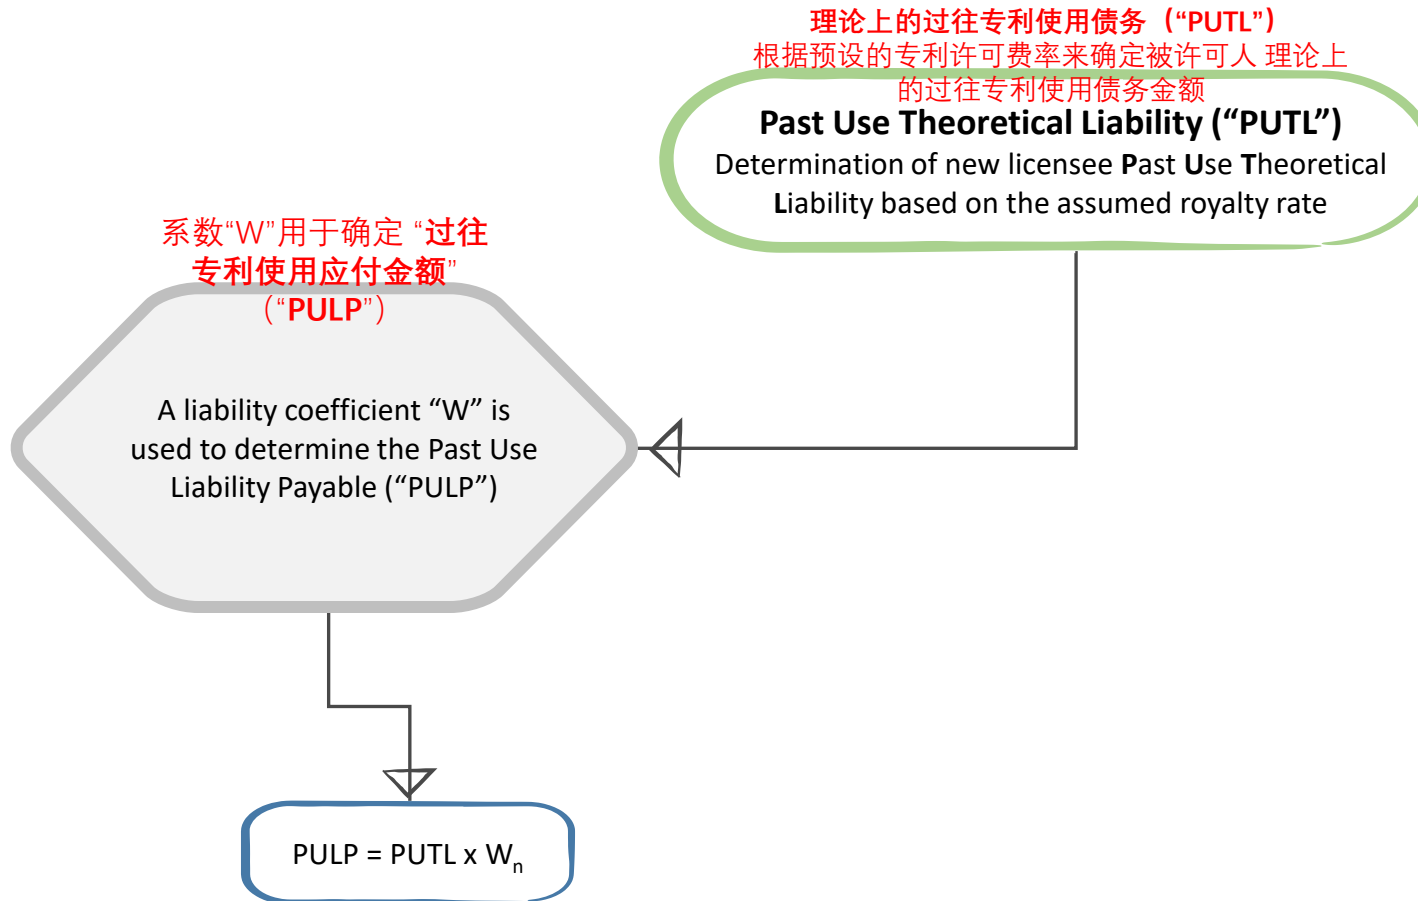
理论上的过往专利使用债务（“PUTL”）
根据预设的专利许可费率来确定被许可人 理论上的过往专利使用债务金额

Past Use Theoretical Liability (“PUTL”)
Determination of new licensee Past Use Theoretical Liability based on the assumed royalty rate

系数“W”用于确定 “过往专利使用应付金额”（“PULP”）

A liability coefficient “W” is used to determine the Past Use Liability Payable (“PULP”)

PULP = PUTL x $W_n$